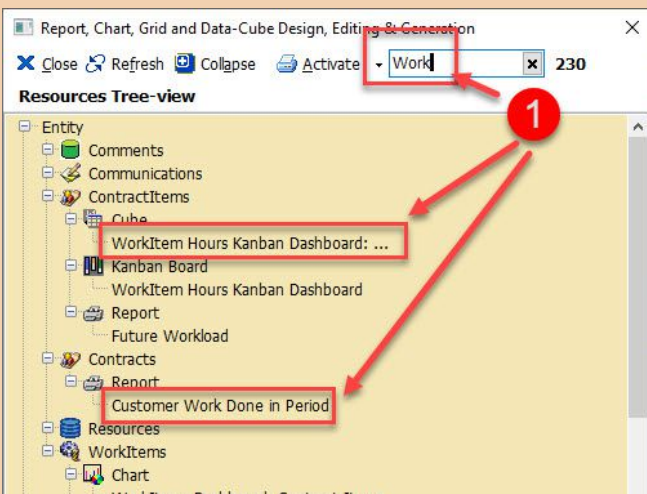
Report, Chart, Grid and Data-Cube Design, Editing & Generation

Close Refresh Collapse Activate Work 230

Resources Tree-view

Entity
Comments
Communications
ContractItems
Cube
WorkItem Hours Kanban Dashboard: ...
Kanban Board
WorkItem Hours Kanban Dashboard
Report
Future Workload
Contracts
Report
Customer Work Done in Period
Resources
WorkItems
Chart
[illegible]

1